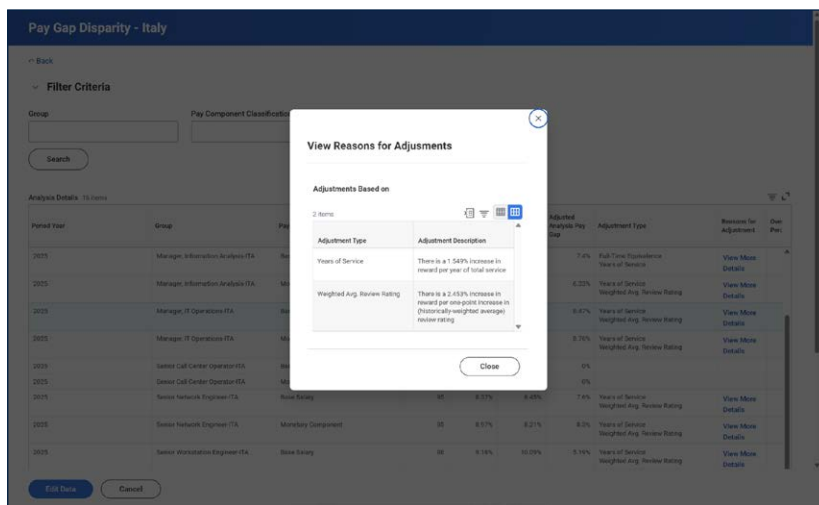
Pay Gap Disparity - Italy

← Back

Filter Criteria

Group

Pay Component Classification

Search

Analysis Details 16 items

| Period Year | Group | Pa | | | | Adjusted Analysis Pay Gap | Adjustment Type | Reasons for Adjustment | Ove Pro |
|---|---|---|---|---|---|---|---|---|---|
| 2025 | Manager, Information Analysis-ITA | Ba | | | | 7.4% | Full Time Equivalence Years of Service | View More Details | |
| 2025 | Manager, Information Analysis-ITA | Mo | | | | 6.33% | Years of Service Weighted Avg. Review Rating | View More Details | |
| 2025 | Manager, IT Operations-ITA | Ba | | | | 8.47% | Years of Service Weighted Avg. Review Rating | View More Details | |
| 2025 | Manager, IT Operations-ITA | Mo | | | | 8.76% | Years of Service Weighted Avg. Review Rating | View More Details | |
| 2025 | Senior Call Center Operator-ITA | Ba | | | | 0% | | | |
| 2025 | Senior Call Center Operator-ITA | Mo | | | | 0% | | | |
| 2025 | Senior Network Engineer-ITA | Base Salary | 35 | 8.57% | 8.45% | 7.6% | Years of Service Weighted Avg. Review Rating | View More Details | |
| 2025 | Senior Network Engineer-ITA | Monetary Component | 35 | 8.57% | 8.21% | 8.0% | Years of Service Weighted Avg. Review Rating | View More Details | |
| 2025 | Senior Workstation Engineer-ITA | Base Salary | 36 | 9.18% | 10.29% | 5.16% | Years of Service Weighted Avg. Review Rating | View More Details | |

Edit Data Cancel

View Reasons for Adjusments

Adjustments Based on

2 items

| Adjustment Type | Adjustment Description |
|---|---|
| Years of Service | There is a 1.549% increase in reward per year of total service |
| Weighted Avg. Review Rating | There is a 2.653% increase in reward per one-point increase in (historically-weighted average) review rating |

Close